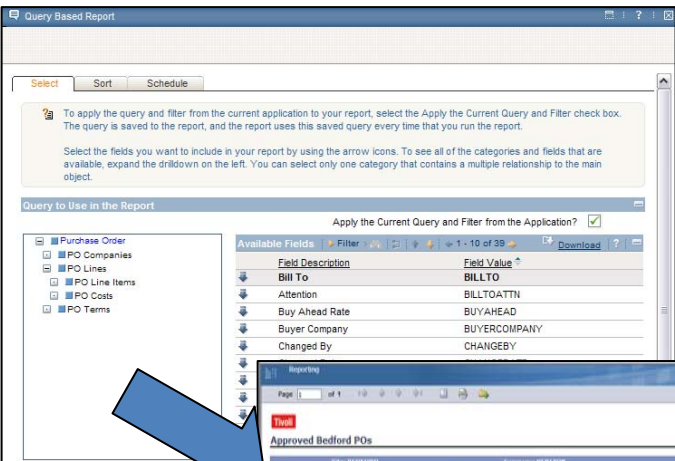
Query Based Report

Select | Sort | Schedule

To apply the query and filter from the current application to your report, select the Apply the Current Query and Filter check box. The query is saved to the report, and the report uses this saved query every time that you run the report.

Select the fields you want to include in your report by using the arrow icons. To see all of the categories and fields that are available, expand the drilldown on the left. You can select only one category that contains a multiple relationship to the main object.

Query to Use in the Report

Apply the Current Query and Filter from the Application?

Purchase Order
PO Companies
PO Lines
PO Line Items
PO Costs
PO Terms

Available Fields | Filter | 1 - 10 of 39 | Download

| Field Description | Field Value |
|---|---|
| Bill To | BILLTO |
| Attention | BILLTOATTN |
| Buy Ahead Rate | BUYAHEAD |
| Buyer Company | BUYERCOMPANY |
| Changed By | CHANGEBY |

Reporting

Page 1 of 1

Tivoli

Approved Bedford POs